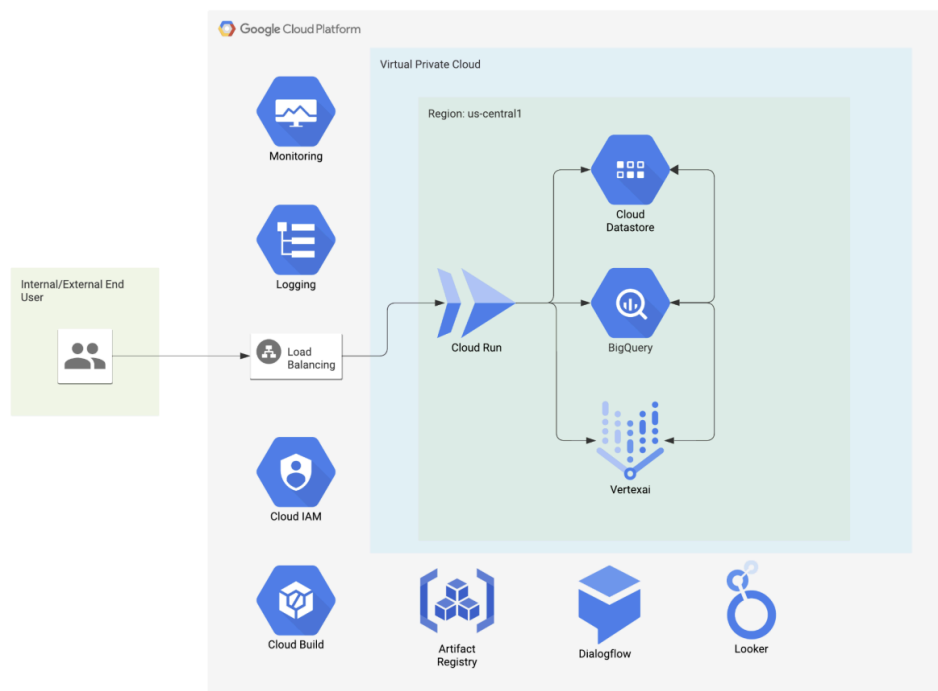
Google Cloud Platform

Internal/External End User

Monitoring

Logging

Load Balancing

Cloud IAM

Cloud Build

Virtual Private Cloud

Region: us-central1

Cloud Run

Cloud Datastore

BigQuery

Vertexai

Artifact Registry

Dialogflow

Looker